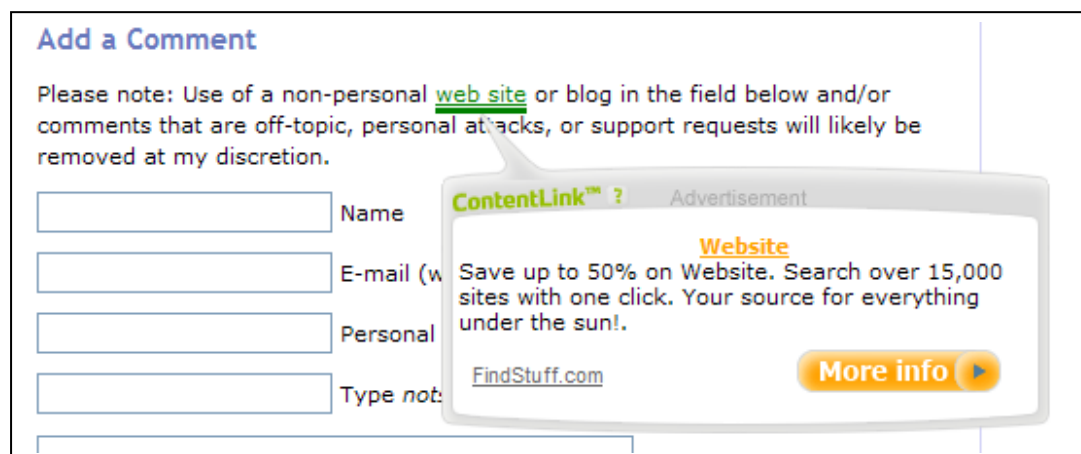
Add a Comment

Please note: Use of a non-personal web site or blog in the field below and/or comments that are off-topic, personal attacks, or support requests will likely be removed at my discretion.

Name

E-mail (w

Personal

Type *not*

ContentLink™ ? Advertisement

Website

Save up to 50% on Website. Search over 15,000 sites with one click. Your source for everything under the sun!.

FindStuff.com

More info